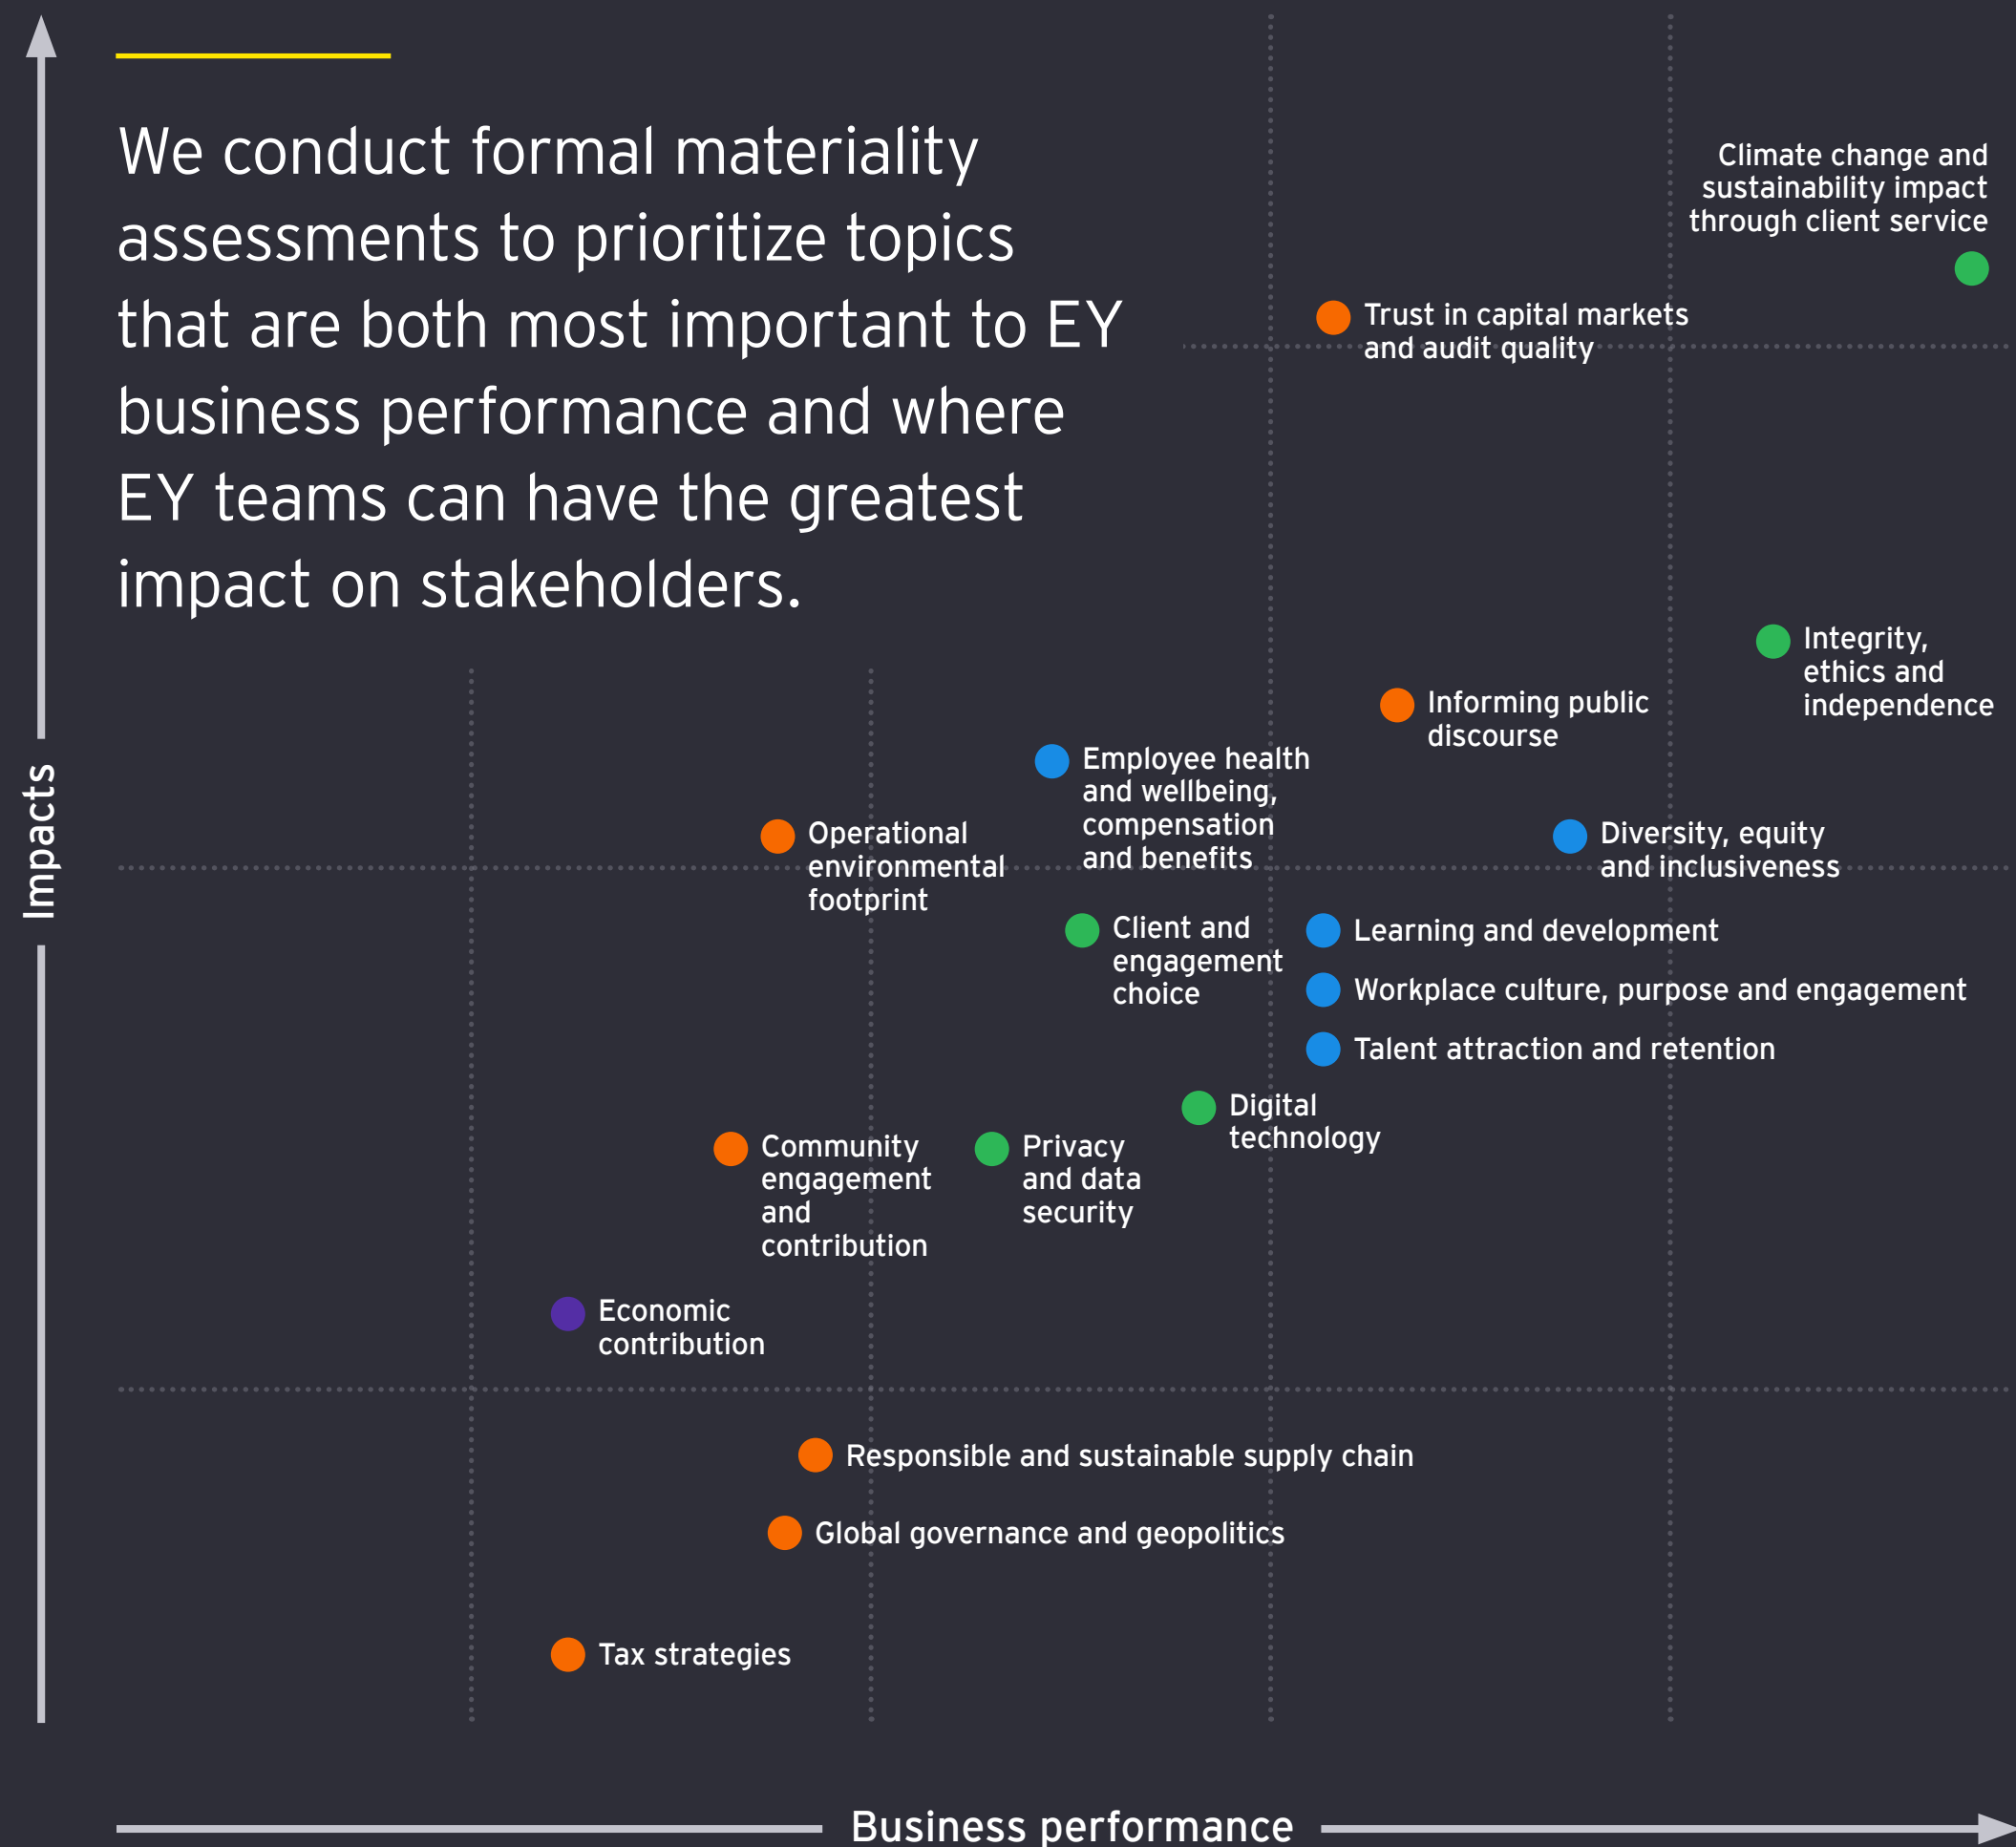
We conduct formal materiality assessments to prioritize topics that are both most important to EY business performance and where EY teams can have the greatest impact on stakeholders.

Impacts

Climate change and sustainability impact through client service

Trust in capital markets and audit quality

Integrity, ethics and independence

Informing public discourse

Employee health and wellbeing, compensation and benefits

Operational environmental footprint

Diversity, equity and inclusiveness

Client and engagement choice

Learning and development

Workplace culture, purpose and engagement

Talent attraction and retention

Digital technology

Community engagement and contribution

Privacy and data security

Economic contribution

Responsible and sustainable supply chain

Global governance and geopolitics

Tax strategies

Business performance